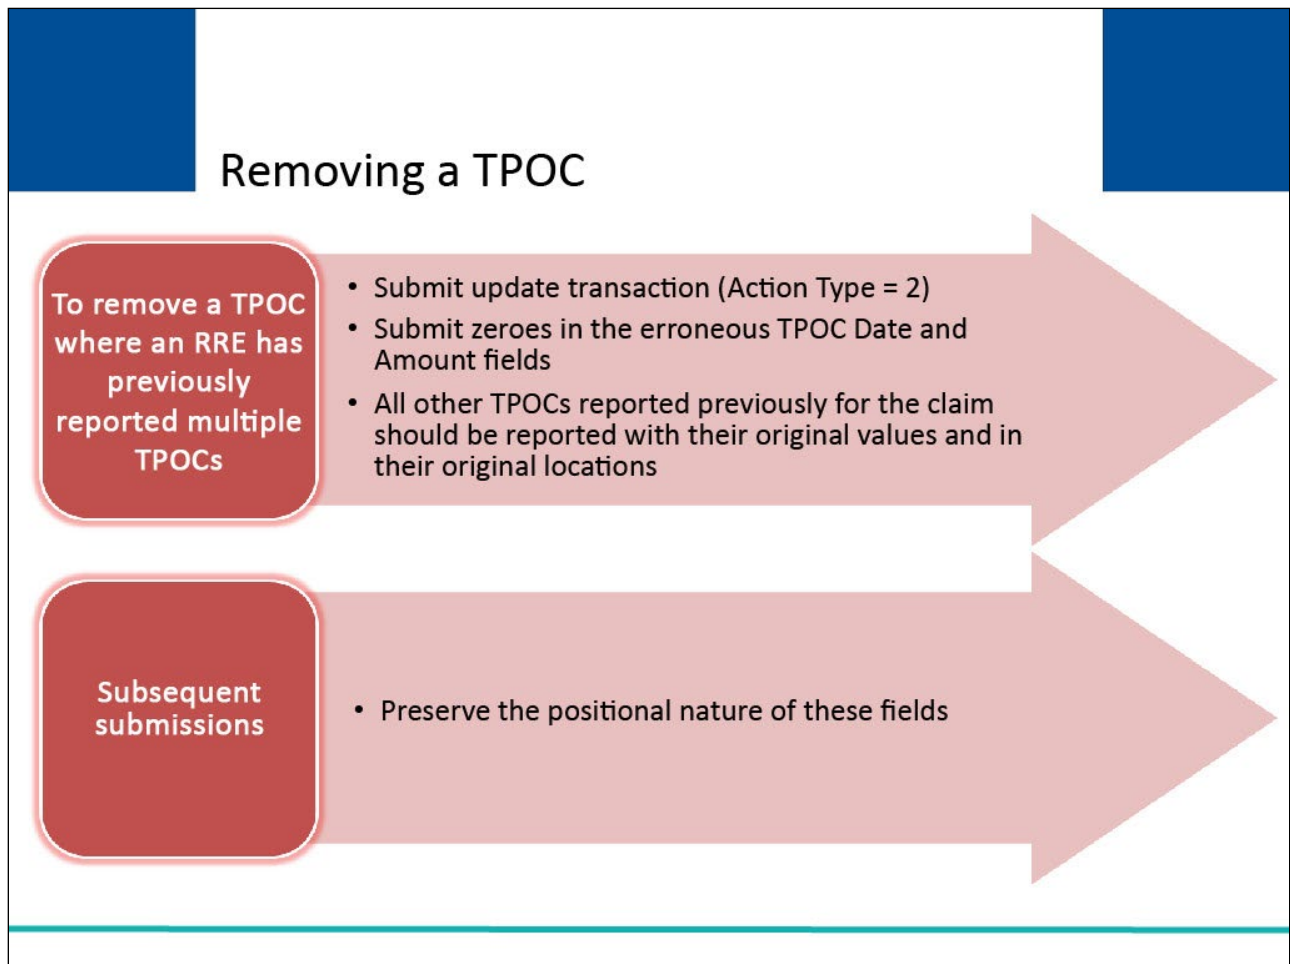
Removing a TPOC

To remove a TPOC where an RRE has previously reported multiple TPOCs

- Submit update transaction (Action Type = 2)
- Submit zeroes in the erroneous TPOC Date and Amount fields
- All other TPOCs reported previously for the claim should be reported with their original values and in their original locations

Subsequent submissions

- Preserve the positional nature of these fields